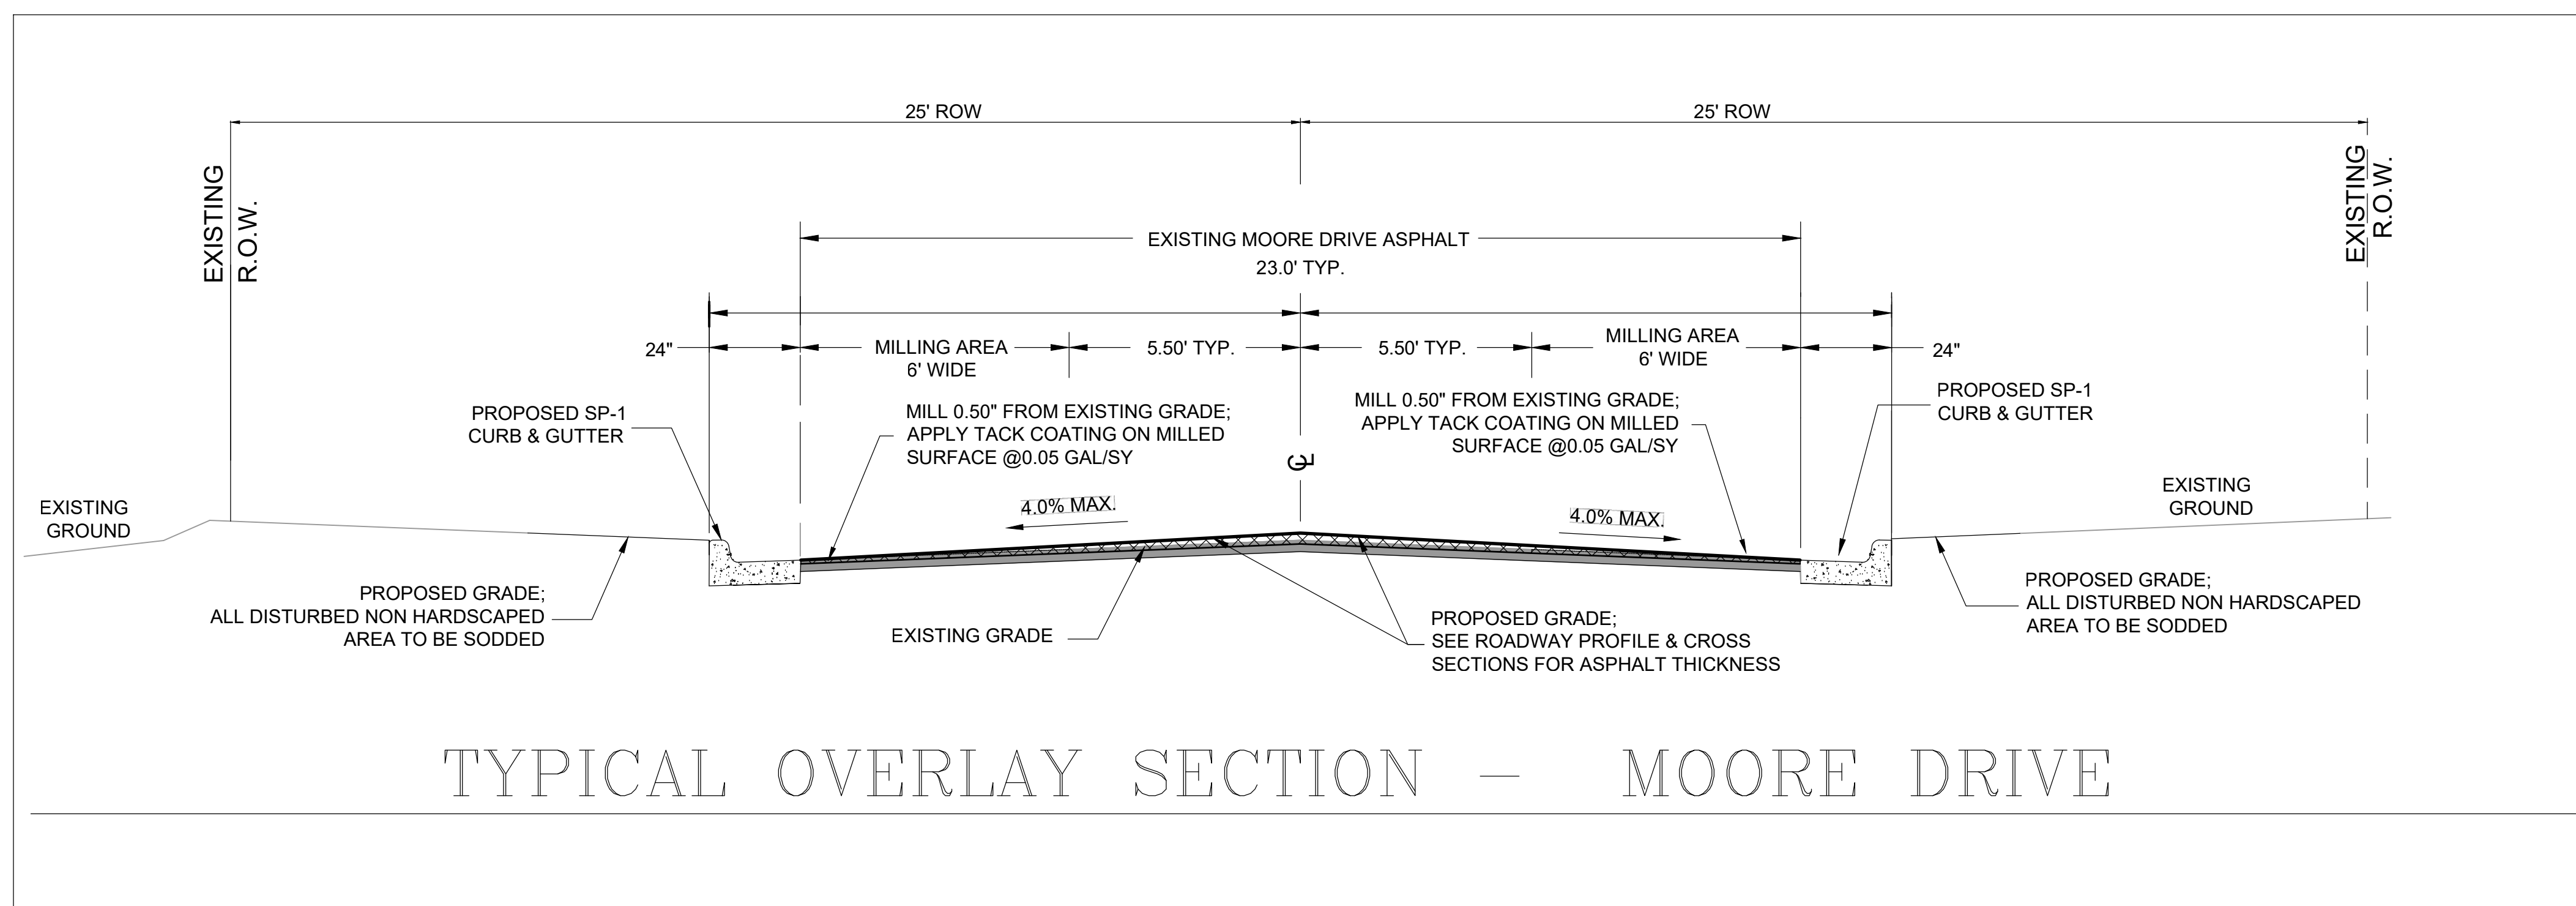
25' ROW

25' ROW

EXISTING R.O.W.

EXISTING R.O.W.

EXISTING MOORE DRIVE ASPHALT
23.0' TYP.

24"

MILLING AREA
6' WIDE

5.50' TYP.

5.50' TYP.

MILLING AREA
6' WIDE

24"

PROPOSED SP-1
CURB & GUTTER

MILL 0.50" FROM EXISTING GRADE;
APPLY TACK COATING ON MILLED
SURFACE @0.05 GAL/SY

℄

MILL 0.50" FROM EXISTING GRADE;
APPLY TACK COATING ON MILLED
SURFACE @0.05 GAL/SY

PROPOSED SP-1
CURB & GUTTER

EXISTING
GROUND

4.0% MAX.

4.0% MAX.

EXISTING
GROUND

PROPOSED GRADE;
ALL DISTURBED NON HARDSCAPED
AREA TO BE SODDED

EXISTING GRADE

PROPOSED GRADE;
SEE ROADWAY PROFILE & CROSS
SECTIONS FOR ASPHALT THICKNESS

PROPOSED GRADE;
ALL DISTURBED NON HARDSCAPED
AREA TO BE SODDED

TYPICAL OVERLAY SECTION – MOORE DRIVE